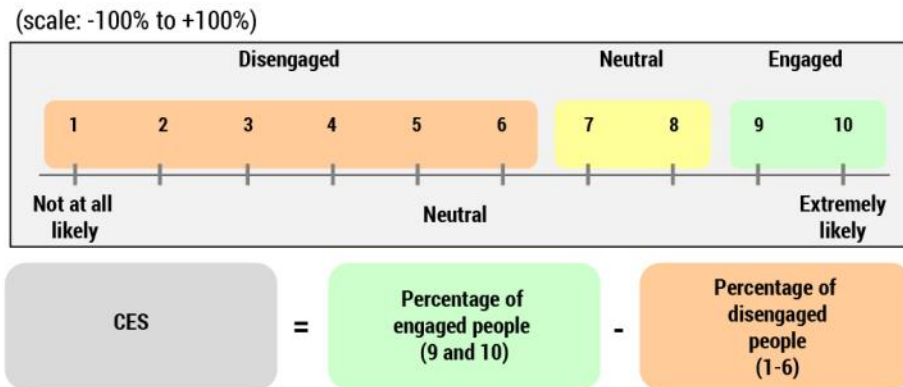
(scale: -100% to +100%)

Disengaged

Neutral

Engaged

1 2 3 4 5 6

7 8

9 10

Not at all likely

Neutral

Extremely likely

CES

=

Percentage of engaged people (9 and 10)

-

Percentage of disengaged people (1-6)